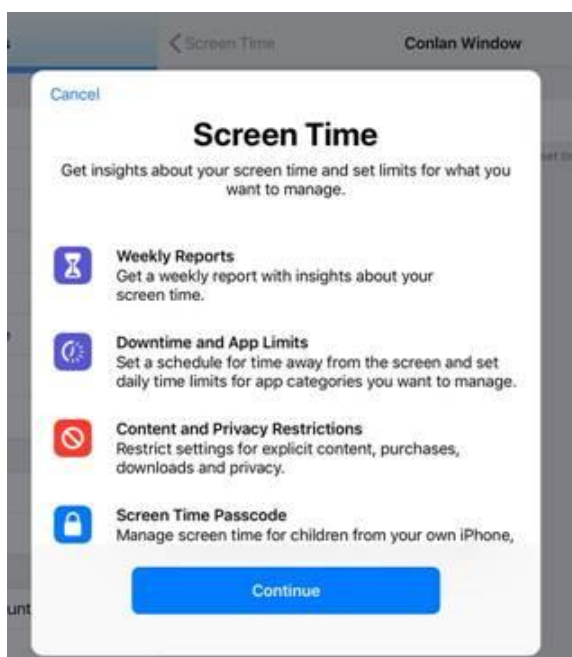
< Screen Time

Conlan Window

Cancel

Screen Time

Get insights about your screen time and set limits for what you want to manage.

Weekly Reports
Get a weekly report with insights about your screen time.

Downtime and App Limits
Set a schedule for time away from the screen and set daily time limits for app categories you want to manage.

Content and Privacy Restrictions
Restrict settings for explicit content, purchases, downloads and privacy.

Screen Time Passcode
Manage screen time for children from your own iPhone,

Continue

unt